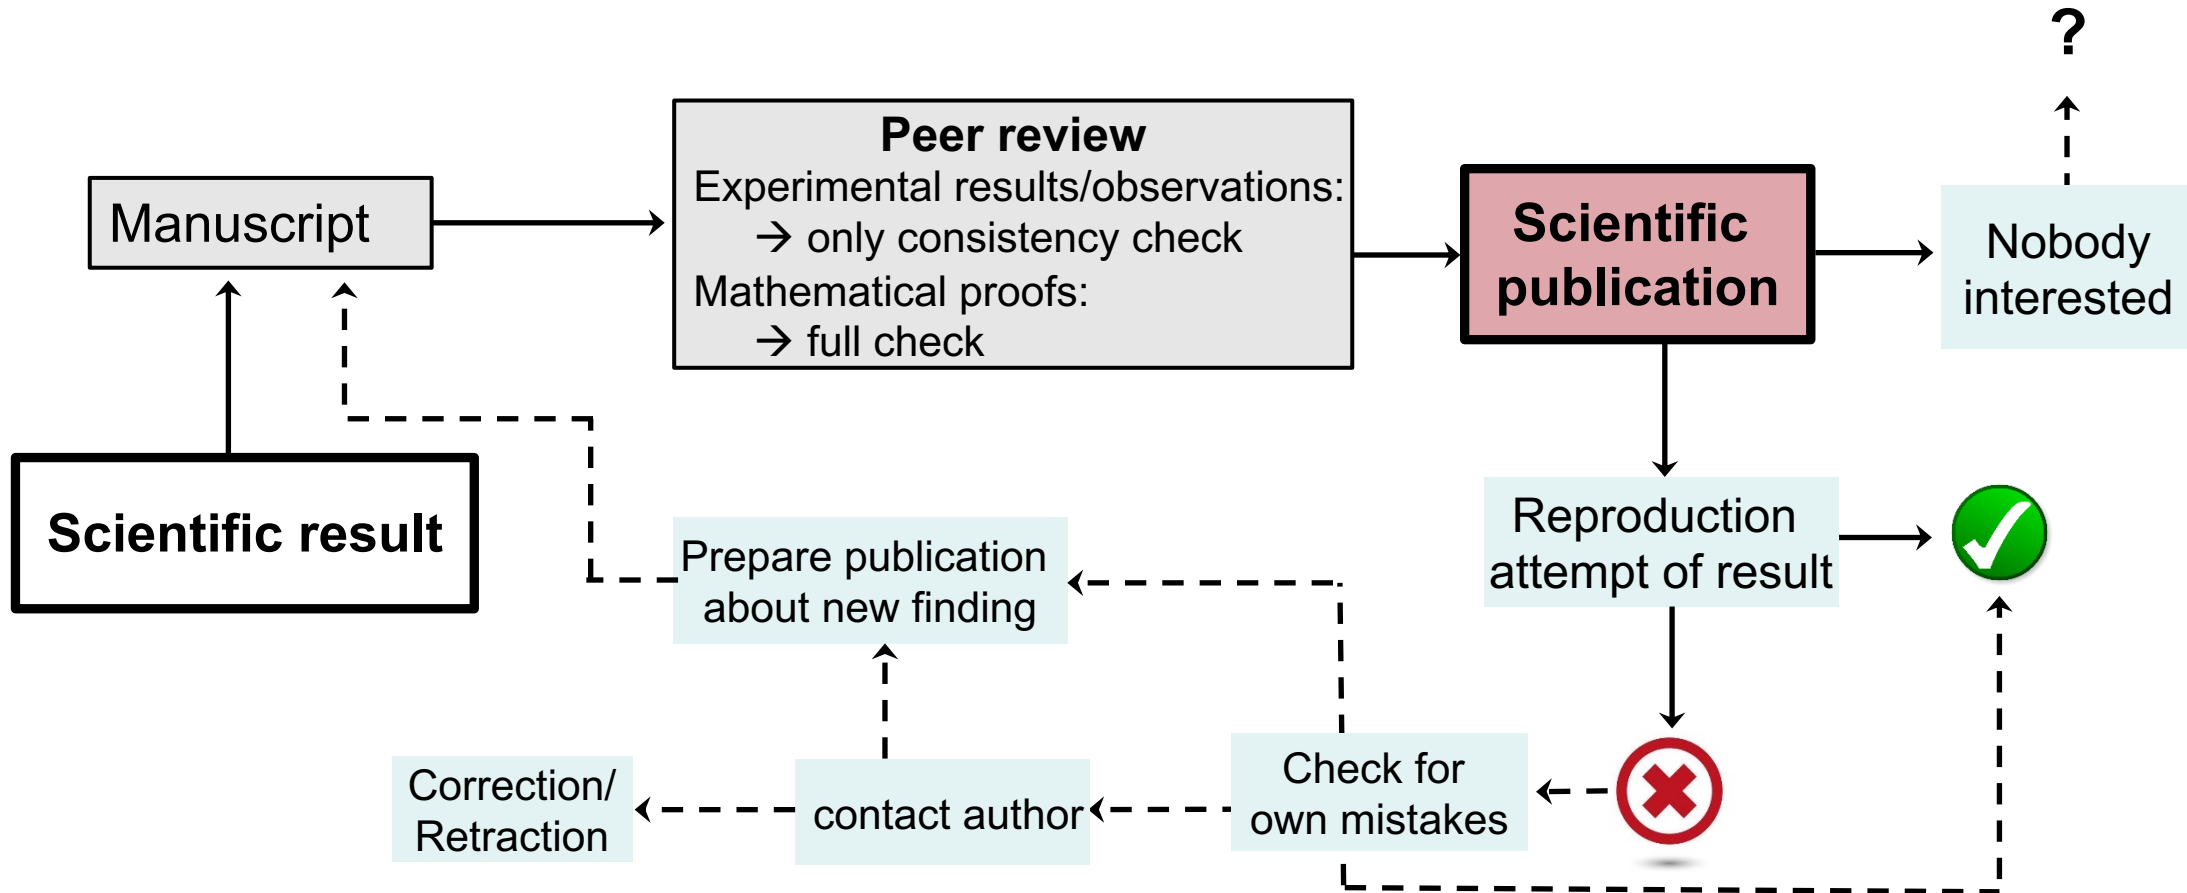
?

Manuscript

Peer review
Experimental results/observations:
→ only consistency check
Mathematical proofs:
→ full check

Scientific publication

Nobody interested

Scientific result

Prepare publication about new finding

Reproduction attempt of result

Correction/ Retraction

contact author

Check for own mistakes